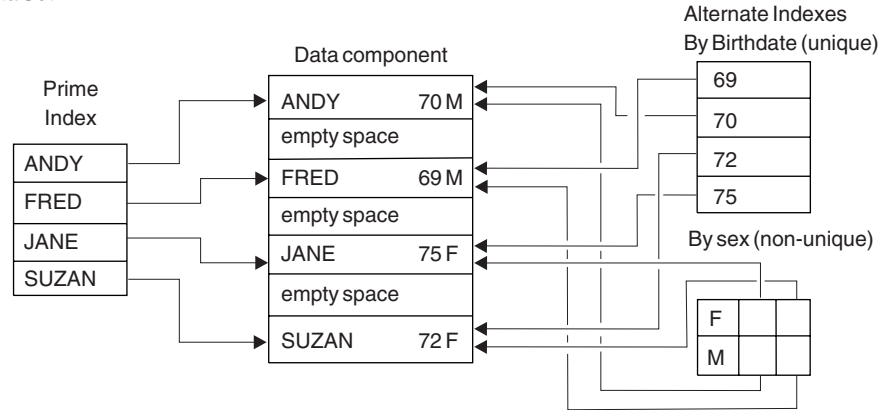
Alternate Indexes
By Birthdate (unique)

Data component

Prime Index

ANDY
FRED
JANE
SUZAN

ANDY 70 M
empty space
FRED 69 M
empty space
JANE 75 F
empty space
SUZAN 72 F

69
70
72
75

By sex (non-unique)

F
M